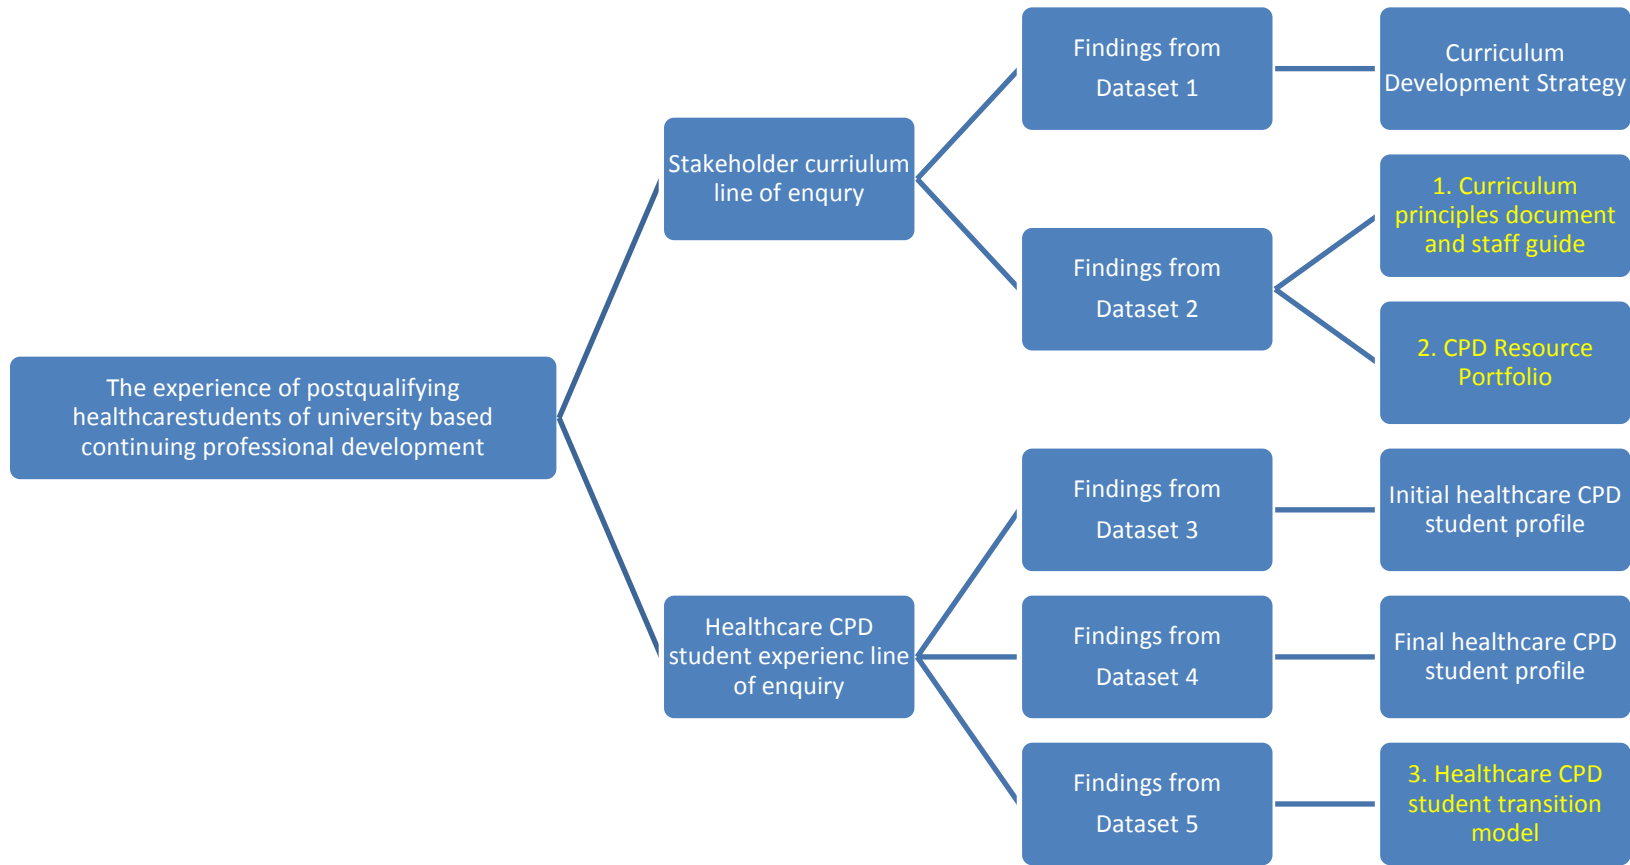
The experience of postqualifying healthcarestudents of university based continuing professional development

Stakeholder curriulum line of enqury

Healthcare CPD student experienc line of enquiry

Findings from Dataset 1

Curriculum Development Strategy

Findings from Dataset 2

1. Curriculum principles document and staff guide

2. CPD Resource Portfolio

Findings from Dataset 3

Initial healthcare CPD student profile

Findings from Dataset 4

Final healthcare CPD student profile

Findings from Dataset 5

3. Healthcare CPD student transition model